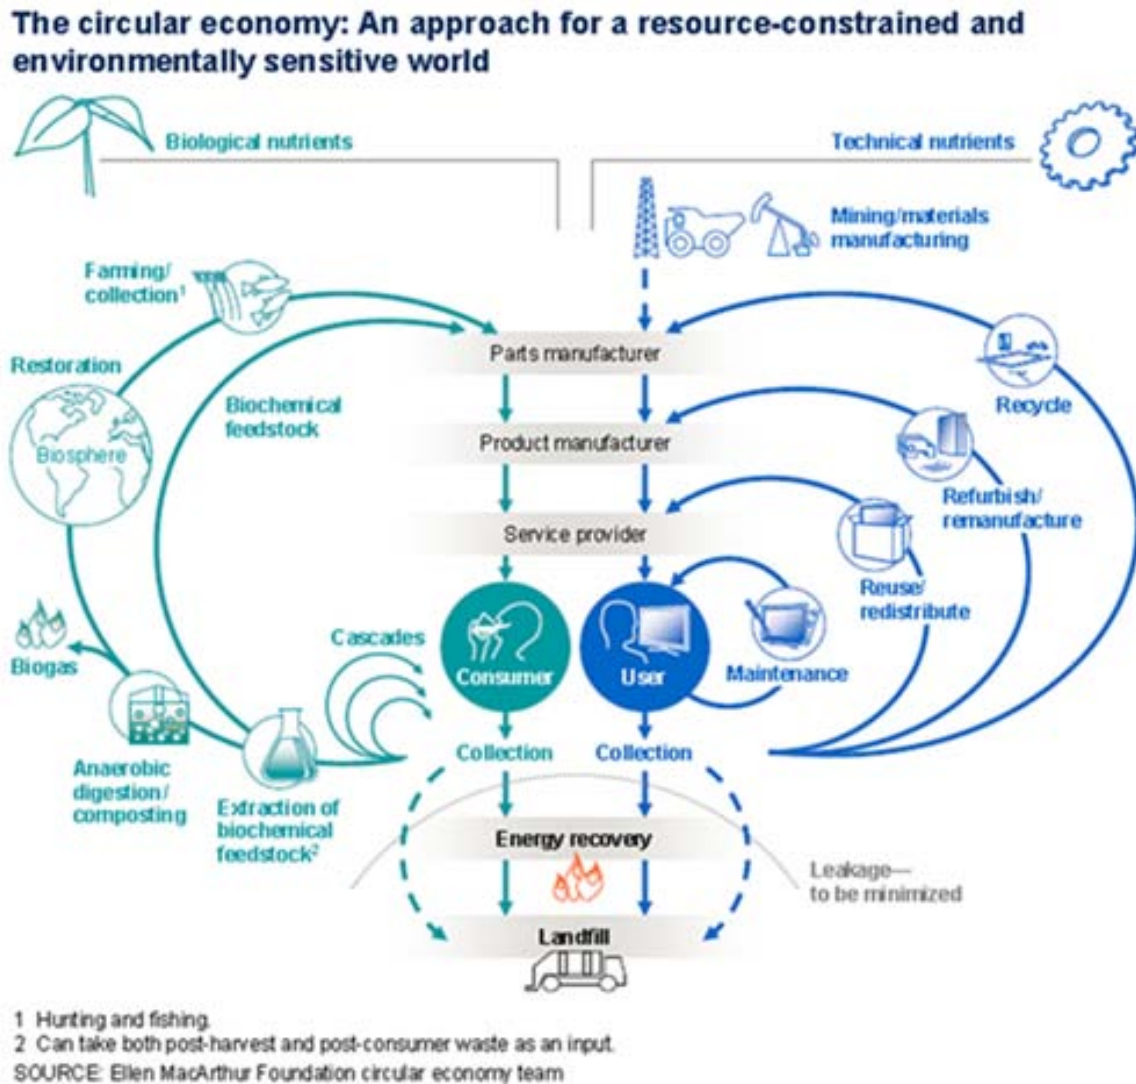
The circular economy: An approach for a resource-constrained and environmentally sensitive world

Biological nutrients

Technical nutrients

Mining/materials manufacturing

Farming/ collection$^1$

Parts manufacturer

Recycle

Restoration

Biochemical feedstock

Product manufacturer

Biosphere

Refurbish/ remanufacture

Service provider

Reuse/ redistribute

Cascades

Biogas

Consumer

User

Maintenance

Collection

Collection

Anaerobic digestion/ composting

Extraction of biochemical feedstock$^2$

Energy recovery

Leakage— to be minimized

Landfill

1 Hunting and fishing.
2 Can take both post-harvest and post-consumer waste as an input.
SOURCE: Ellen MacArthur Foundation circular economy team